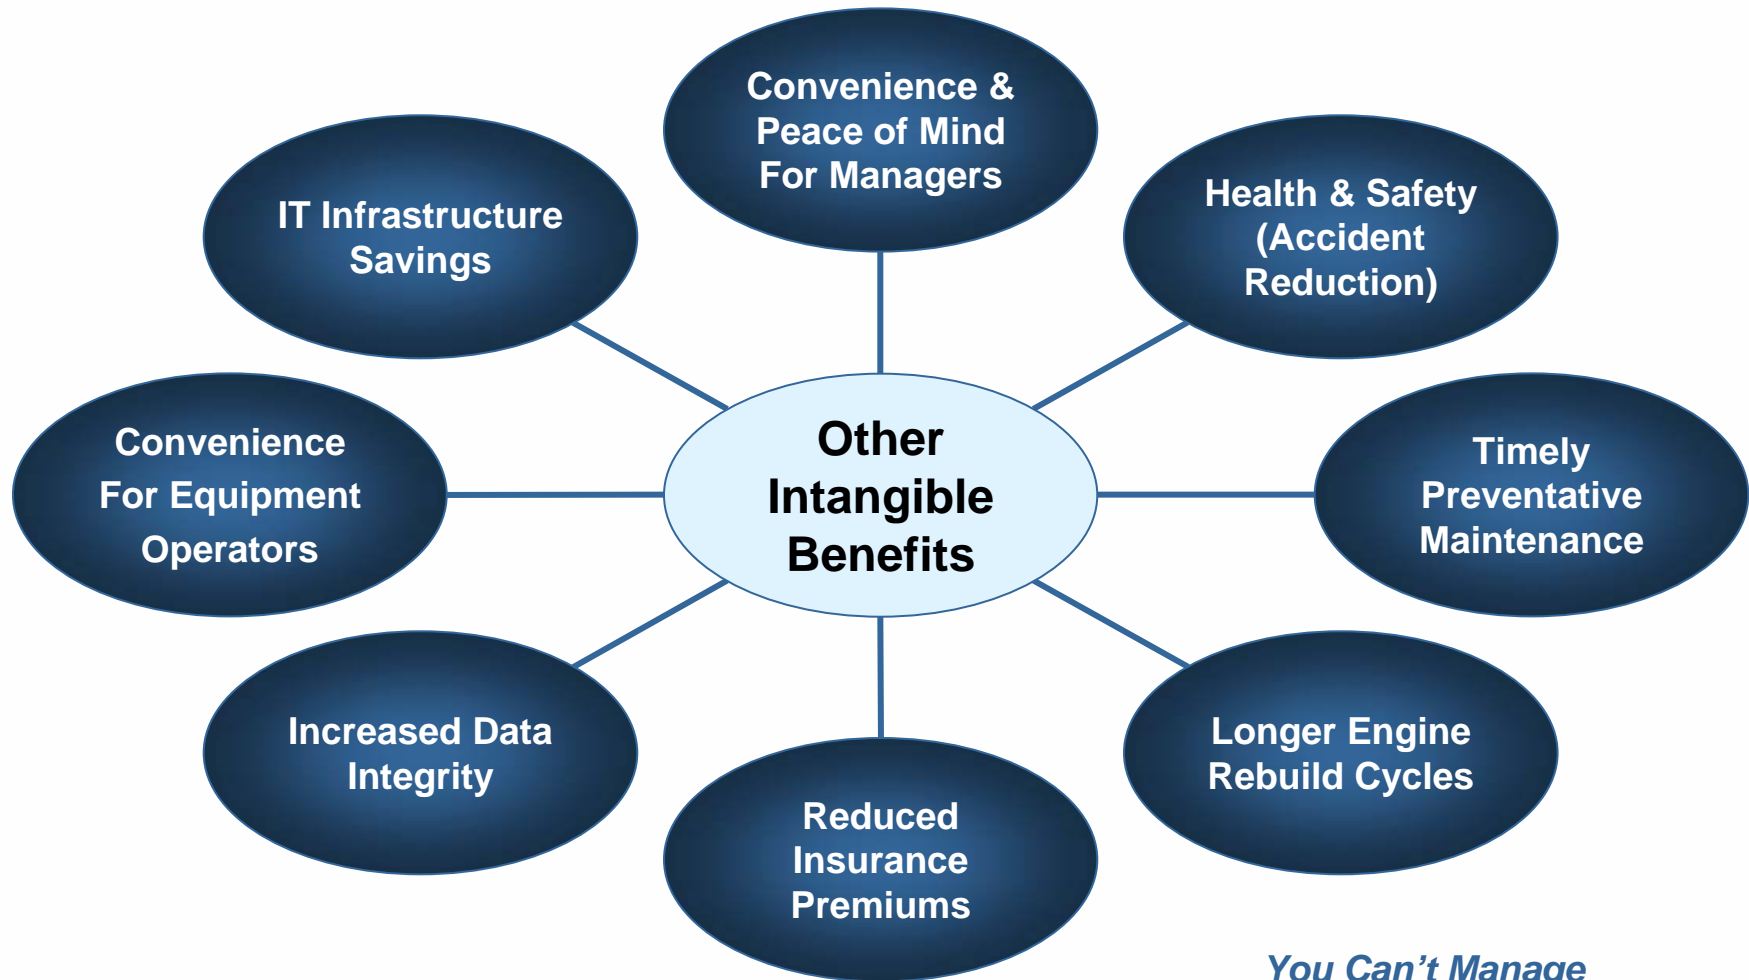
Convenience & Peace of Mind For Managers

IT Infrastructure Savings

Health & Safety (Accident Reduction)

Convenience For Equipment Operators

Other Intangible Benefits

Timely Preventative Maintenance

Increased Data Integrity

Longer Engine Rebuild Cycles

Reduced Insurance Premiums

You Can't Manage